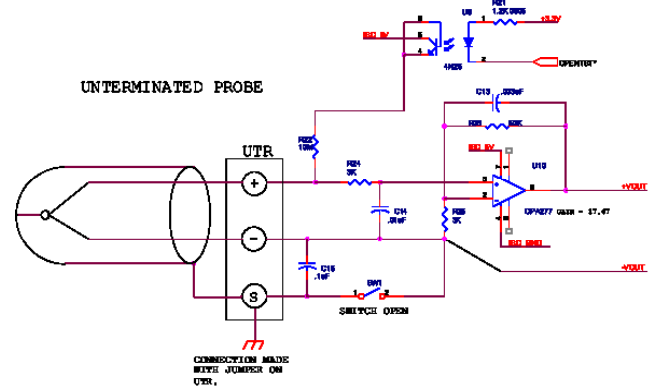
UNTERMINATED PROBE

UTR

+

−

S

ISO 5V

4N25

U6

R21
1.2K 0805

+3.3V

OPENTC*

C13 .033uF

R23 50K

R22
10K

R24
3K

C14
.01uF

R25
3K

ISO 5V

U10

OPA277 Gain = 17.67

ISO GND

+VOUT

-VOUT

C15
.1uF

SW1

SWITCH OPEN

CONNECTION MADE WITH JUMPER ON UTR.